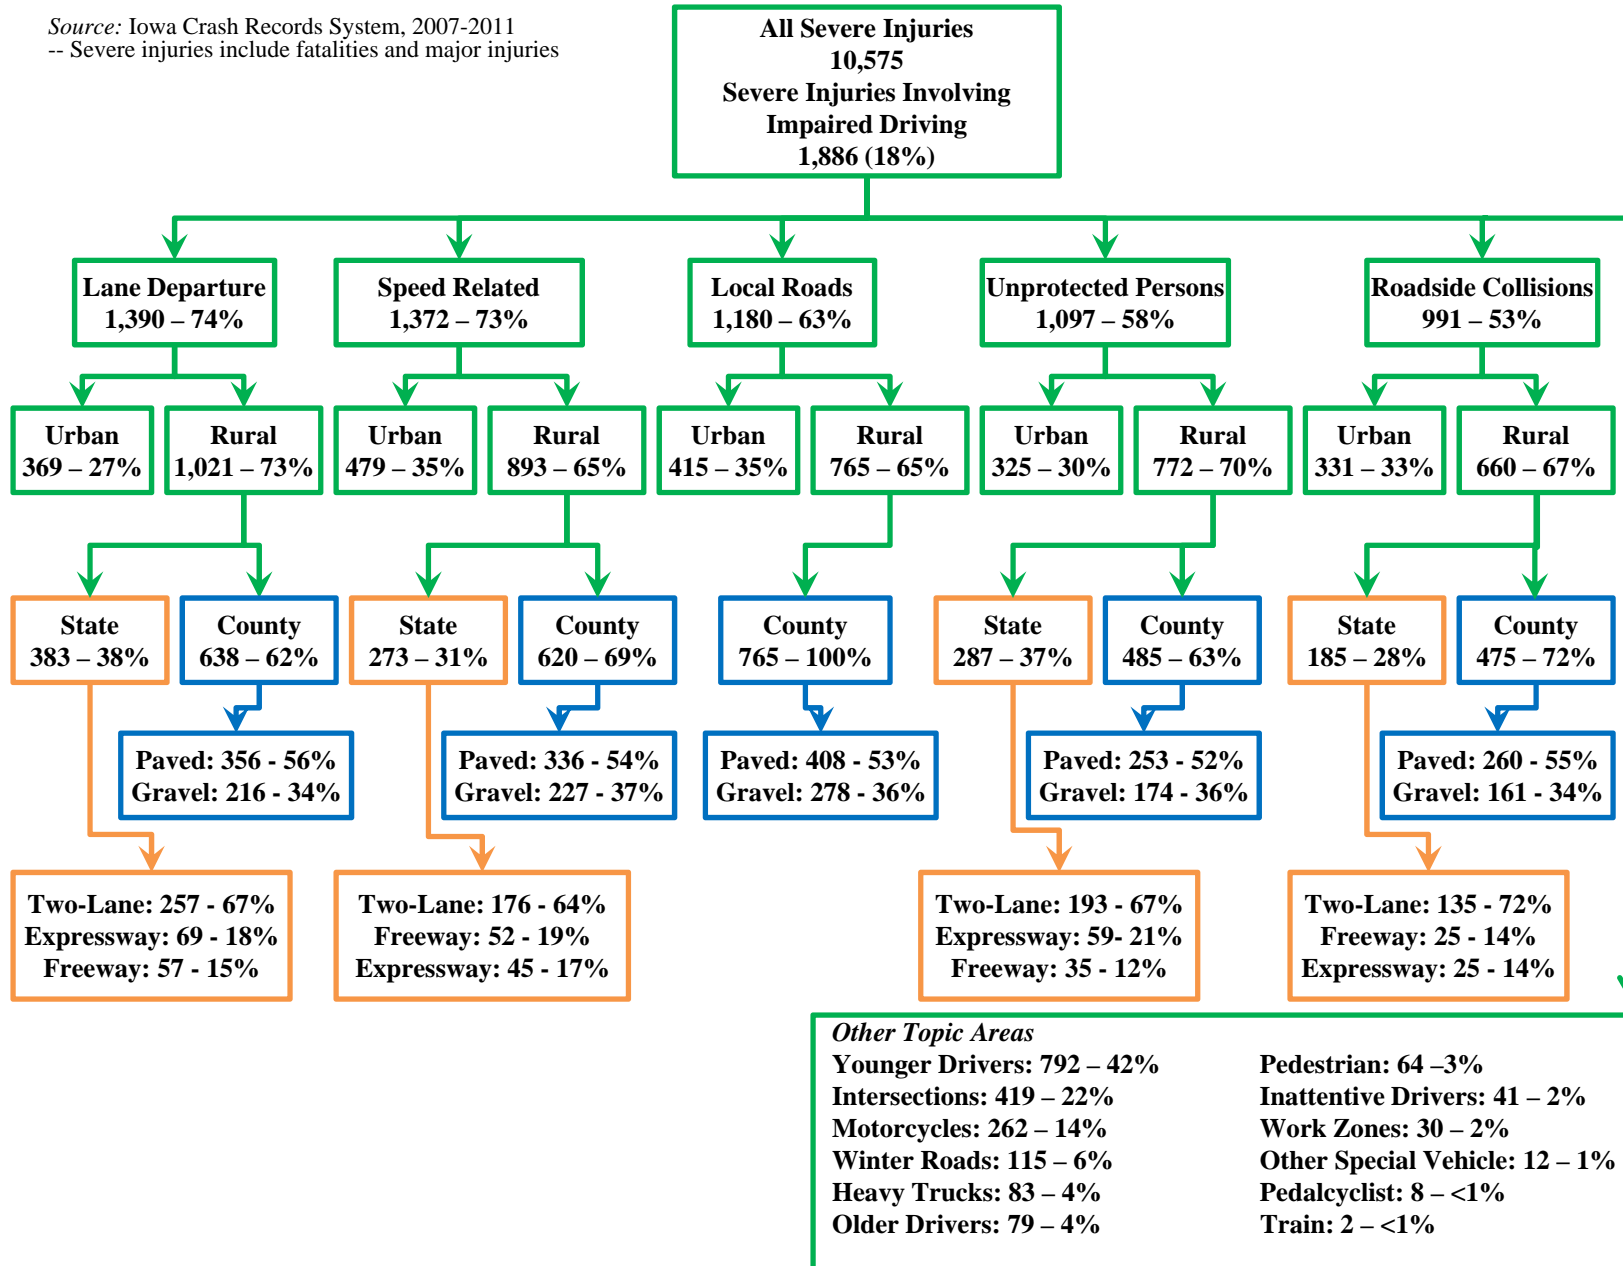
Source: Iowa Crash Records System, 2007-2011
-- Severe injuries include fatalities and major injuries

All Severe Injuries
10,575
Severe Injuries Involving Impaired Driving
1,886 (18%)

Lane Departure
1,390 – 74%

Urban
369 – 27%

Rural
1,021 – 73%

State
383 – 38%

County
638 – 62%

Paved: 356 - 56%
Gravel: 216 - 34%

Two-Lane: 257 - 67%
Expressway: 69 - 18%
Freeway: 57 - 15%

Speed Related
1,372 – 73%

Urban
479 – 35%

Rural
893 – 65%

State
273 – 31%

County
620 – 69%

Paved: 336 - 54%
Gravel: 227 - 37%

Two-Lane: 176 - 64%
Freeway: 52 - 19%
Expressway: 45 - 17%

Local Roads
1,180 – 63%

Urban
415 – 35%

Rural
765 – 65%

County
765 – 100%

Paved: 408 - 53%
Gravel: 278 - 36%

Unprotected Persons
1,097 – 58%

Urban
325 – 30%

Rural
772 – 70%

State
287 – 37%

County
485 – 63%

Paved: 253 - 52%
Gravel: 174 - 36%

Two-Lane: 193 - 67%
Expressway: 59- 21%
Freeway: 35 - 12%

Roadside Collisions
991 – 53%

Urban
331 – 33%

Rural
660 – 67%

State
185 – 28%

County
475 – 72%

Paved: 260 - 55%
Gravel: 161 - 34%

Two-Lane: 135 - 72%
Freeway: 25 - 14%
Expressway: 25 - 14%

Other Topic Areas
Younger Drivers: 792 – 42%
Intersections: 419 – 22%
Motorcycles: 262 – 14%
Winter Roads: 115 – 6%
Heavy Trucks: 83 – 4%
Older Drivers: 79 – 4%

Pedestrian: 64 –3%
Inattentive Drivers: 41 – 2%
Work Zones: 30 – 2%
Other Special Vehicle: 12 – 1%
Pedalcyclist: 8 – <1%
Train: 2 – <1%